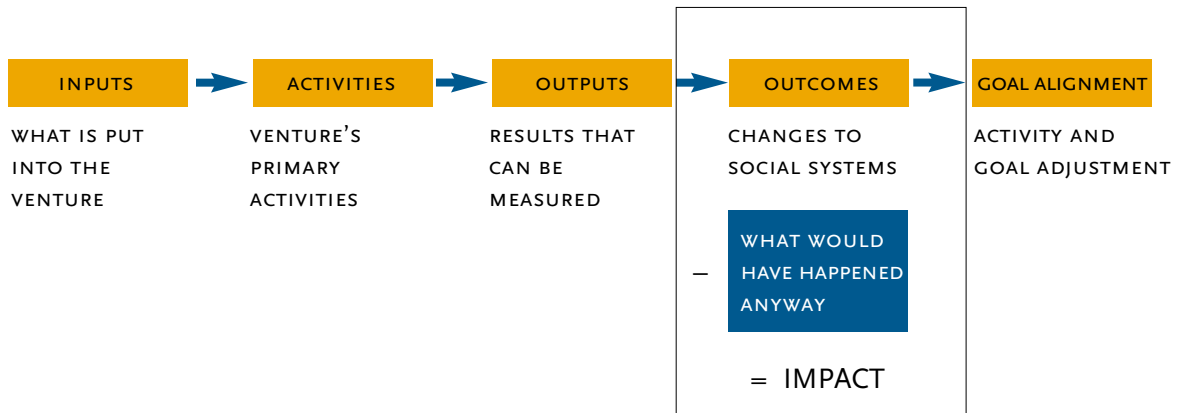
INPUTS

WHAT IS PUT INTO THE VENTURE

ACTIVITIES

VENTURE'S PRIMARY ACTIVITIES

OUTPUTS

RESULTS THAT CAN BE MEASURED

OUTCOMES

CHANGES TO SOCIAL SYSTEMS

– WHAT WOULD HAVE HAPPENED ANYWAY

= IMPACT

GOAL ALIGNMENT

ACTIVITY AND GOAL ADJUSTMENT